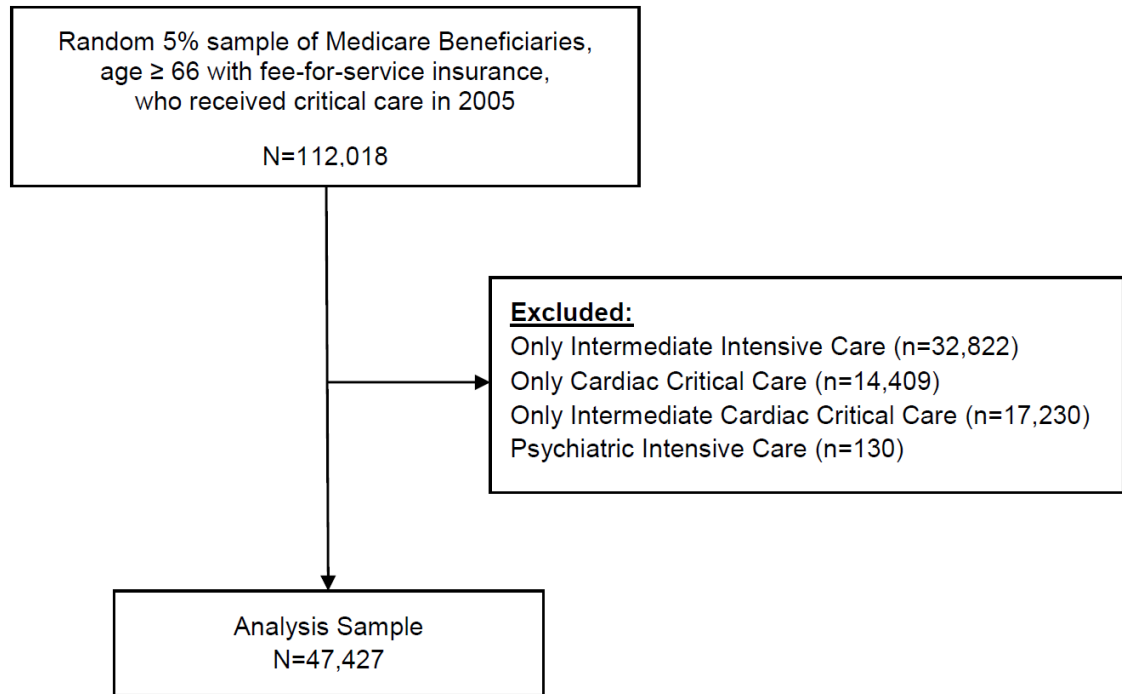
Random 5% sample of Medicare Beneficiaries, age ≥ 66 with fee-for-service insurance, who received critical care in 2005

N=112,018

Excluded:
Only Intermediate Intensive Care (n=32,822)
Only Cardiac Critical Care (n=14,409)
Only Intermediate Cardiac Critical Care (n=17,230)
Psychiatric Intensive Care (n=130)

Analysis Sample
N=47,427